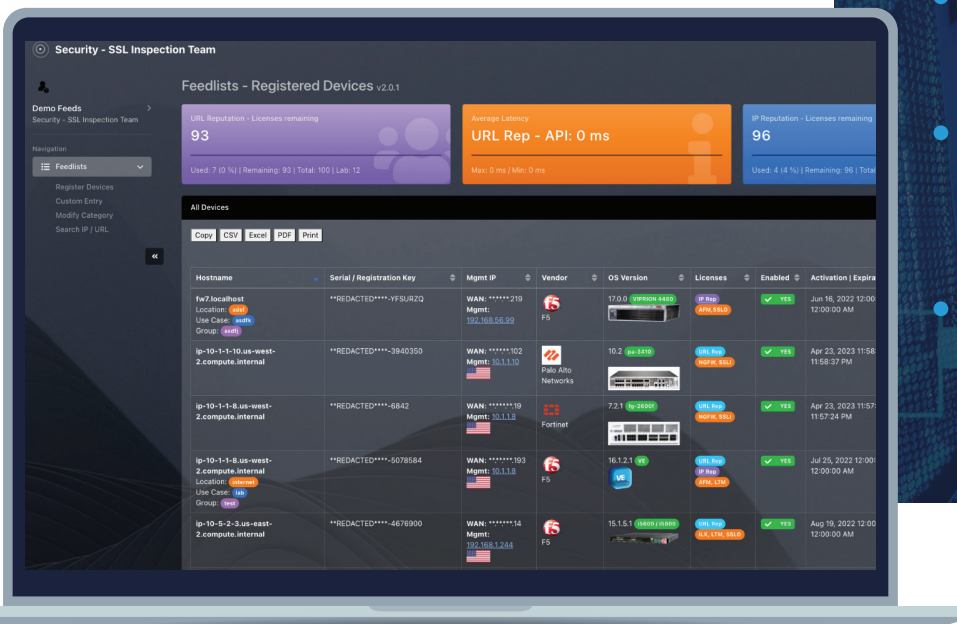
Security - SSL Inspection Team

Demo Feeds
Security - SSL Inspection Team

Navigation

Feedlists

Register Devices
Custom Entry
Modify Category
Search IP / URL

«

Feedlists - Registered Devices v2.0.1

URL Reputation - Licenses remaining
93
Used: 7 (0 %) | Remaining: 93 | Total: 100 | Lab: 12

Average Latency
URL Rep - API: 0 ms
Max: 0 ms / Min: 0 ms

IP Reputation - Licenses remaining
96
Used: 4 (4 %) | Remaining: 96 | Total

All Devices

Copy CSV Excel PDF Print

| Hostname | Serial / Registration Key | Mgmt IP | Vendor | OS Version | Licenses | Enabled | Activation \| Expira |
|---|---|---|---|---|---|---|---|
| fw7.localhost Location: sdsf Use Case: asdfs Group: asdf | **REDACTED****-YFSURZQ | WAN: ******219 Mgmt: 192.168.56.99 | F5 | 17.0.0 VIPRION 4480 | IP Rep AFM, SSLO | YES | Jun 16, 2022 12:00 12:00:00 AM |
| ip-10-1-1-10.us-west-2.compute.internal | **REDACTED****-3940350 | WAN: ******102 Mgmt: 10.1.1.10 | Palo Alto Networks | 10.2 pa-3410 | URL Rep NGFW, SSLI | YES | Apr 23, 2023 11:58 11:58:37 PM |
| ip-10-1-1-8.us-west-2.compute.internal | **REDACTED****-6842 | WAN: *******19 Mgmt: 10.1.1.8 | Fortinet | 7.2.1 fg-2600f | URL Rep NGFW, SSLI | YES | Apr 23, 2023 11:57 11:57:24 PM |
| ip-10-1-1-8.us-west-2.compute.internal Location: internet Use Case: lab Group: test | **REDACTED****-5078584 | WAN: *******193 Mgmt: 10.1.1.8 | F5 | 16.1.2.1 VE | URL Rep IP Rep AFM, LTM | YES | Jul 25, 2022 12:00 12:00:00 AM |
| ip-10-5-2-3.us-east-2.compute.internal | **REDACTED****-4676900 | WAN: *******14 Mgmt: 192.168.1.244 | F5 | 15.1.5.1 i5800 / i5600 | URL Rep ILX, LTM, SSLO | YES | Aug 19, 2022 12:00 12:00:00 AM |